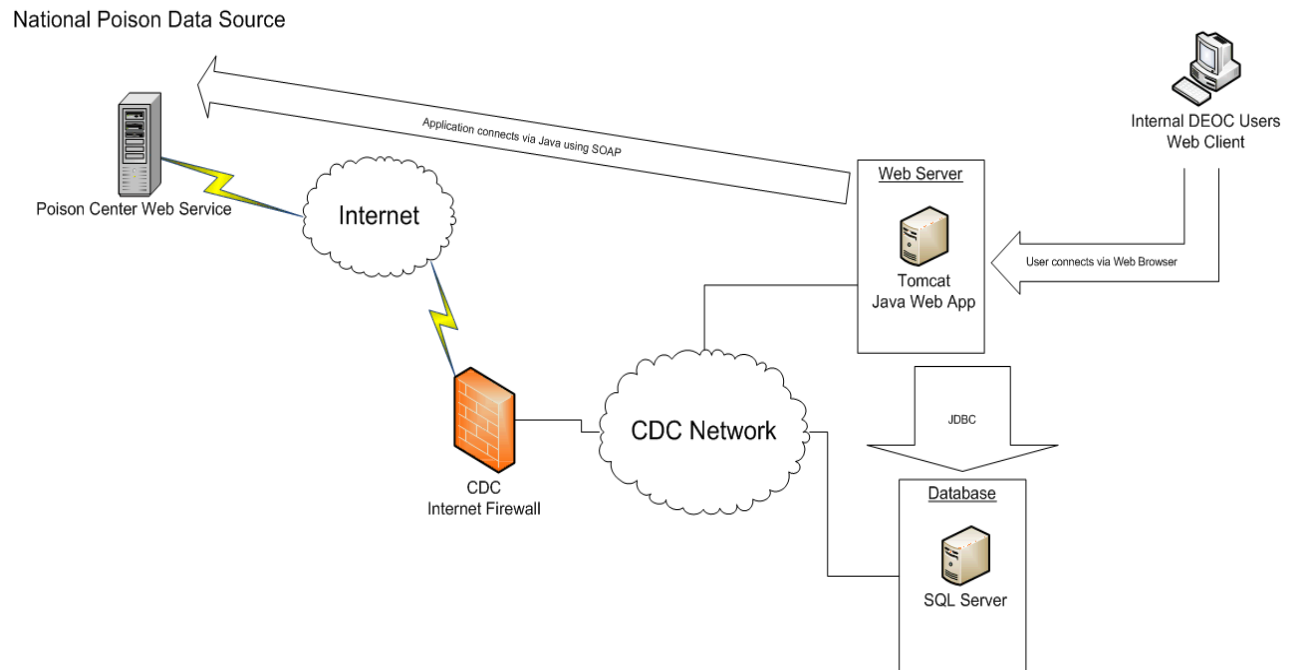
National Poison Data Source

Application connects via Java using SOAP

Internal DEOC Users
Web Client

Poison Center Web Service

Internet

Web Server

Tomcat
Java Web App

User connects via Web Browser

JDBC

CDC Network

CDC
Internet Firewall

Database

SQL Server